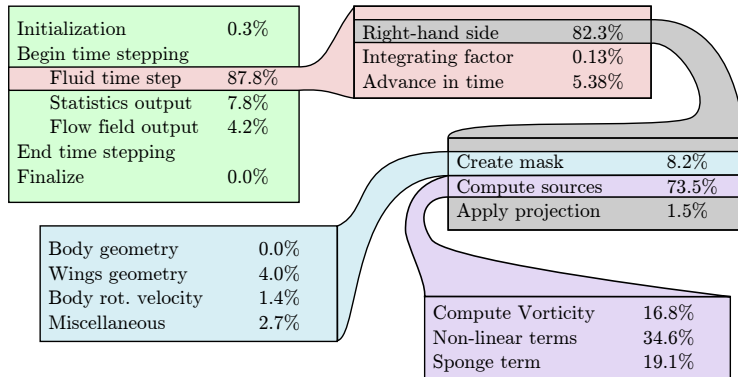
| | |
|---|---|
| Initialization | 0.3% |
| Begin time stepping | |
| Fluid time step | 87.8% |
| Statistics output | 7.8% |
| Flow field output | 4.2% |
| End time stepping | |
| Finalize | 0.0% |

| | |
|---|---|
| Right-hand side | 82.3% |
| Integrating factor | 0.13% |
| Advance in time | 5.38% |

| | |
|---|---|
| Create mask | 8.2% |
| Compute sources | 73.5% |
| Apply projection | 1.5% |

| | |
|---|---|
| Body geometry | 0.0% |
| Wings geometry | 4.0% |
| Body rot. velocity | 1.4% |
| Miscellaneous | 2.7% |

| | |
|---|---|
| Compute Vorticity | 16.8% |
| Non-linear terms | 34.6% |
| Sponge term | 19.1% |